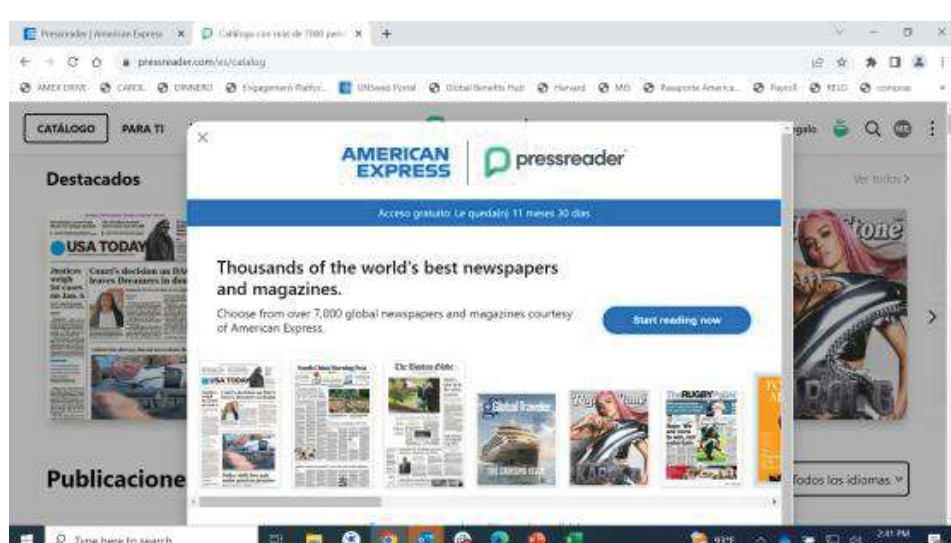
Pressreader | American Express
Catálogo con más de 7000 peri
pressreader.com/es/catalog

AMEX DRIVE CAROL DINNERO Engagement Platfor... UNSeed Portal Global Benefits Hub Harvard MIS Passporte America... Payroll RELO compras

CATÁLOGO PARA TI

Destacados

USA TODAY

Publicacione

AMERICAN EXPRESS

pressreader

Acceso gratuito: Le queda(n) 11 meses 30 días

Thousands of the world's best newspapers and magazines.

Choose from over 7,000 global newspapers and magazines courtesy of American Express.

Start reading now

USA TODAY

The Boston Globe

Global Traveler

Rolling Stone

THE RUGBY PAPER

Ver todos >

Todos los idiomas

Type here to search

2:41 PM